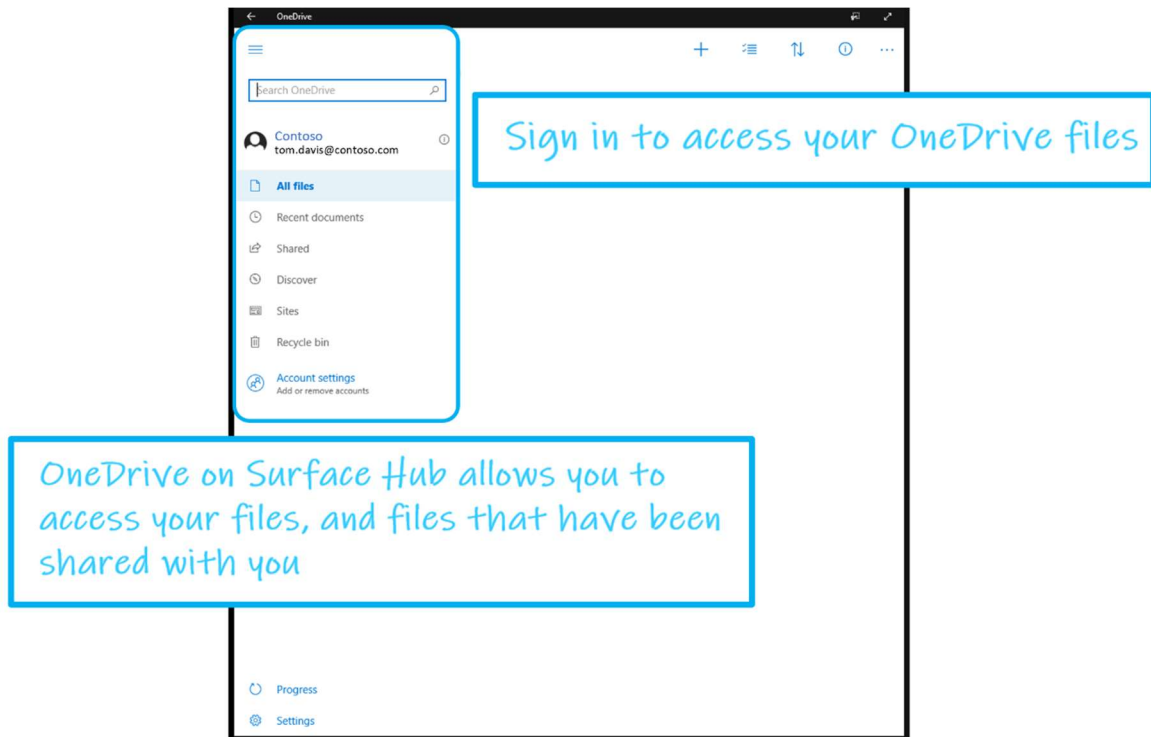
OneDrive

Search OneDrive

Contoso
tom.davis@contoso.com

All files
Recent documents
Shared
Discover
Sites
Recycle bin
Account settings
Add or remove accounts

Sign in to access your OneDrive files

OneDrive on Surface Hub allows you to access your files, and files that have been shared with you

Progress
Settings